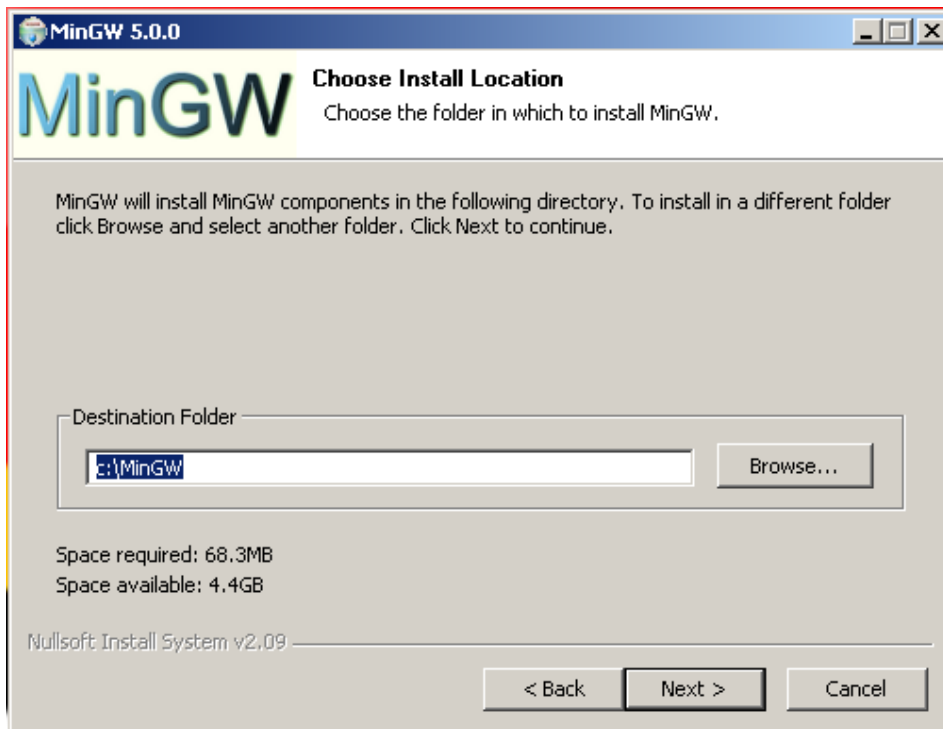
MinGW 5.0.0

MinGW

Choose Install Location

Choose the folder in which to install MinGW.

MinGW will install MinGW components in the following directory. To install in a different folder click Browse and select another folder. Click Next to continue.

Destination Folder

c:\MinGW

Browse...

Space required: 68.3MB

Space available: 4.4GB

Nullsoft Install System v2.09

< Back

Next >

Cancel